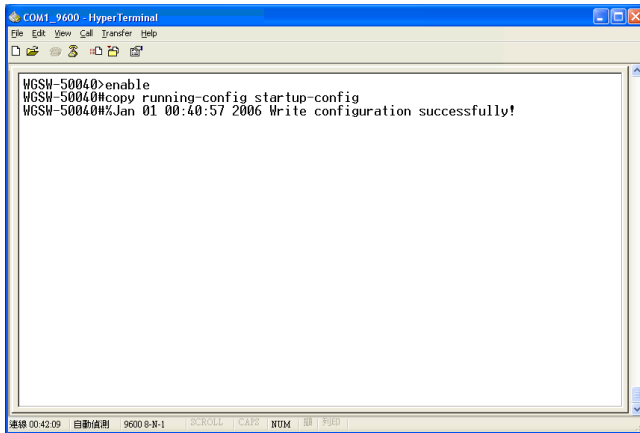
COM1_9600 - HyperTerminal
File Edit View Call Transfer Help

WGSW-50040>enable
WGSW-50040#copy running-config startup-config
WGSW-50040#%Jan 01 00:40:57 2006 Write configuration successfully!

連線 00:42:09 自動偵測 9600 8-N-1 SCROLL CAPS NUM 擷 列印